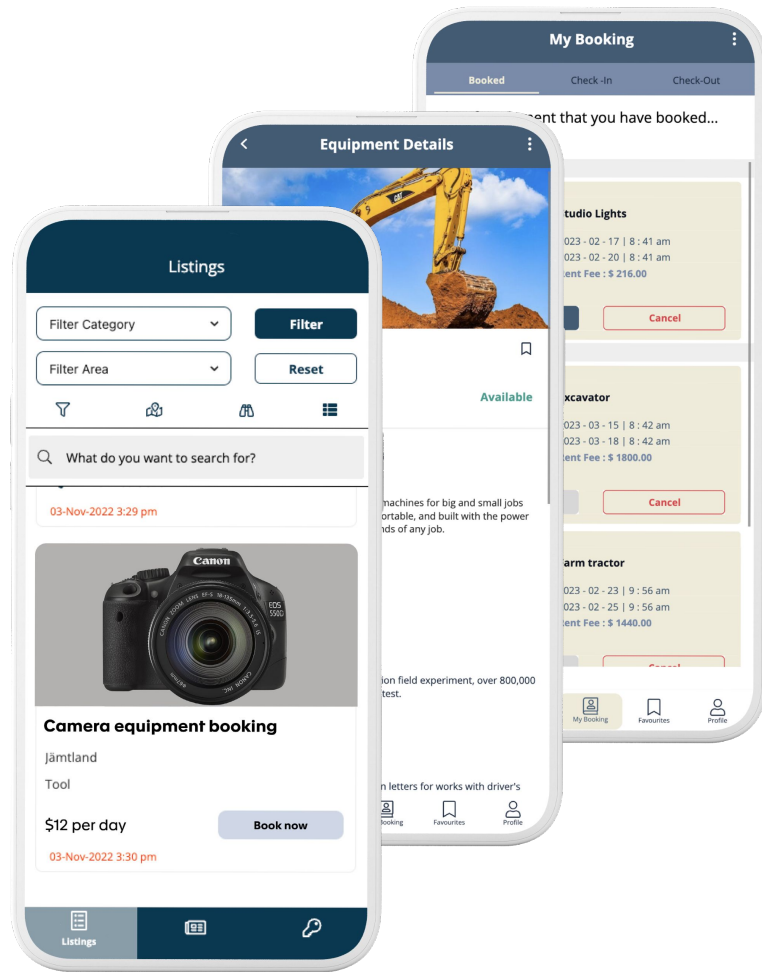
My Booking

Booked
Check -In
Check-Out

ent that you have booked...

tudio Lights
023 - 02 - 17 | 8 : 41 am
023 - 02 - 20 | 8 : 41 am
ent Fee : $ 216.00
Cancel

xcavator
023 - 03 - 15 | 8 : 42 am
023 - 03 - 18 | 8 : 42 am
ent Fee : $ 1800.00
Cancel

arm tractor
023 - 02 - 23 | 9 : 56 am
023 - 02 - 25 | 9 : 56 am
ent Fee : $ 1440.00
Cancel

My Booking
Favourites
Profile

Equipment Details

Available

machines for big and small jobs ortable, and built with the power nds of any job.

ion field experiment, over 800,000 test.

n letters for works with driver's

Booking
Favourites
Profile

Listings

Filter Category
Filter
Filter Area
Reset

What do you want to search for?

03-Nov-2022 3:29 pm

Canon
EOS 550D

Camera equipment booking
Jämtland
Tool
$12 per day
Book now
03-Nov-2022 3:30 pm

Listings